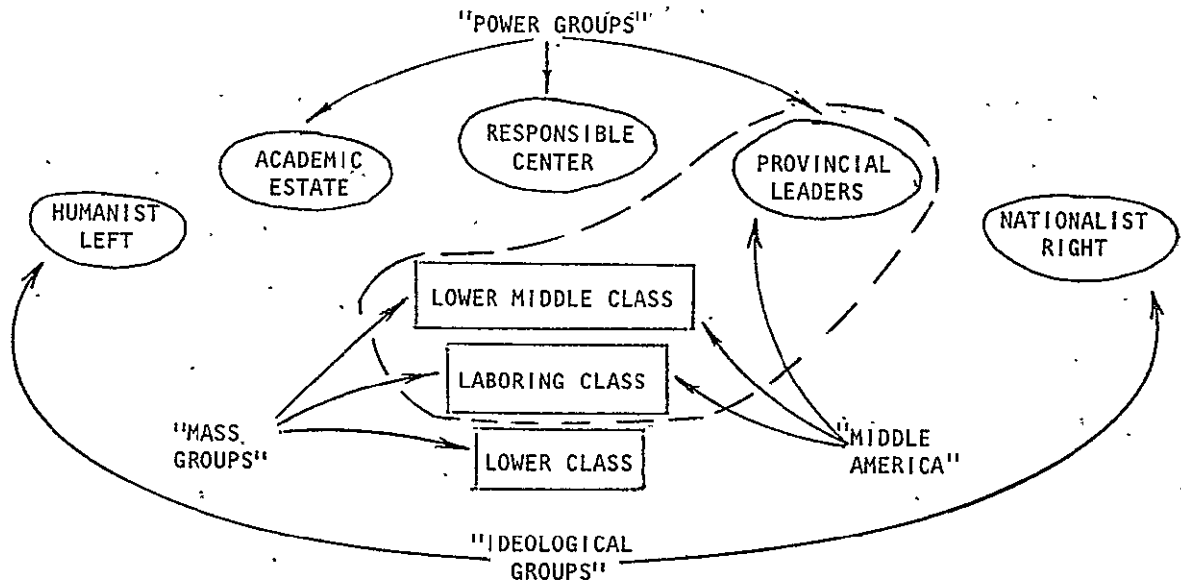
"POWER GROUPS"

ACADEMIC ESTATE

RESPONSIBLE CENTER

PROVINCIAL LEADERS

HUMANIST LEFT

NATIONALIST RIGHT

LOWER MIDDLE CLASS

LABORING CLASS

LOWER CLASS

"MASS GROUPS"

"MIDDLE AMERICA"

"IDEOLOGICAL GROUPS"